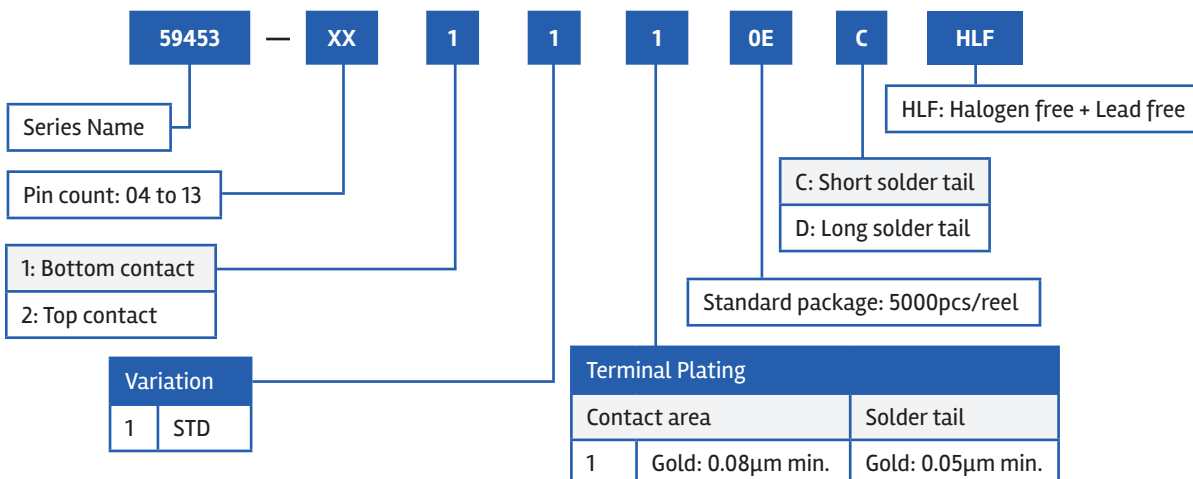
59453 — XX 1 1 1 0E C HLF

Series Name

Pin count: 04 to 13

1: Bottom contact
2: Top contact

| Variation | |
|---|---|
| 1 | STD |

HLF: Halogen free + Lead free

C: Short solder tail
D: Long solder tail

Standard package: 5000pcs/reel

| Terminal Plating | | |
|---|---|---|
| Contact area | | Solder tail |
| 1 | Gold: 0.08µm min. | Gold: 0.05µm min. |